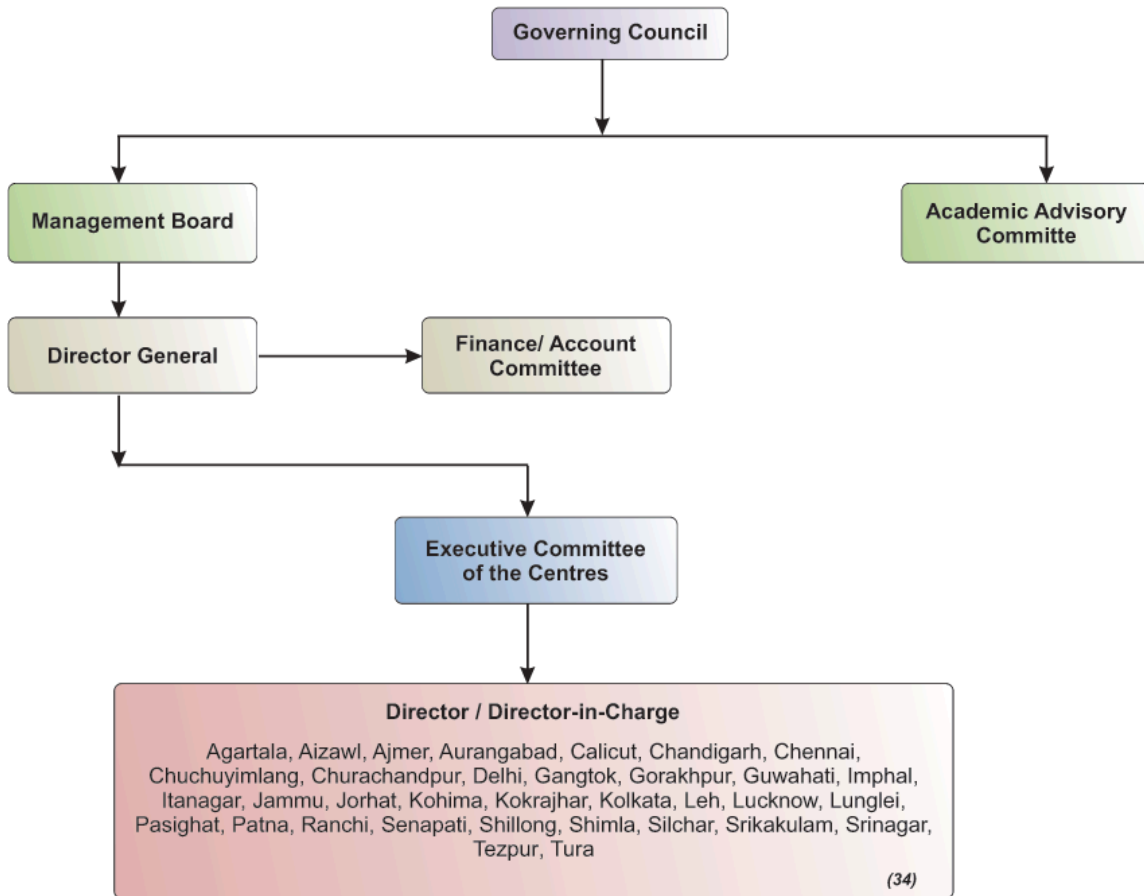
Governing Council

Management Board

Academic Advisory Committe

Director General

Finance/ Account Committee

Executive Committee of the Centres

Director / Director-in-Charge

Agartala, Aizawl, Ajmer, Aurangabad, Calicut, Chandigarh, Chennai, Chuchuyimlang, Churachandpur, Delhi, Gangtok, Gorakhpur, Guwahati, Imphal, Itanagar, Jammu, Jorhat, Kohima, Kokrajhar, Kolkata, Leh, Lucknow, Lunglei, Pasighat, Patna, Ranchi, Senapati, Shillong, Shimla, Silchar, Srikakulam, Srinagar, Tezpur, Tura

(34)